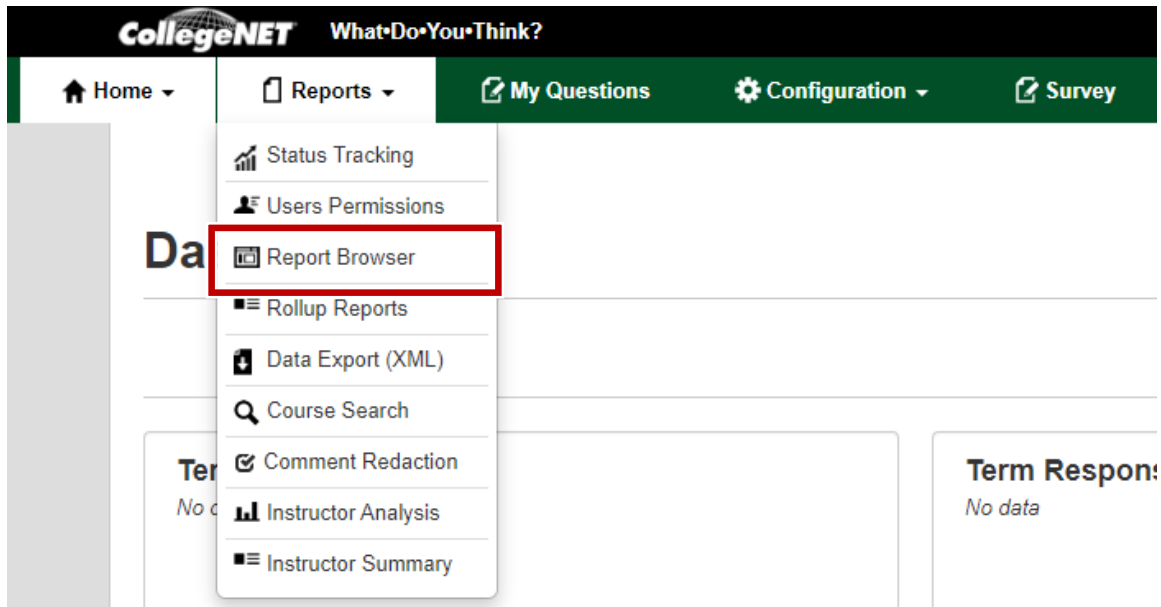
CollegeNET What•Do•You•Think?

Home Reports My Questions Configuration Survey

Status Tracking
Users Permissions
Report Browser
Rollup Reports
Data Export (XML)
Course Search
Comment Redaction
Instructor Analysis
Instructor Summary

Da

Ter
No d

Term Respons
No data